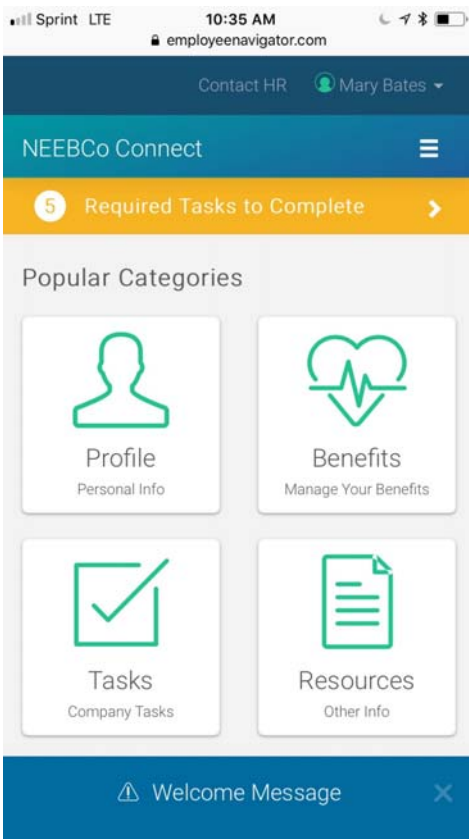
Sprint LTE
10:35 AM
employeenavigator.com

Contact HR
Mary Bates

NEEBCo Connect

5 Required Tasks to Complete

Popular Categories

Profile
Personal Info

Benefits
Manage Your Benefits

Tasks
Company Tasks

Resources
Other Info

Welcome Message